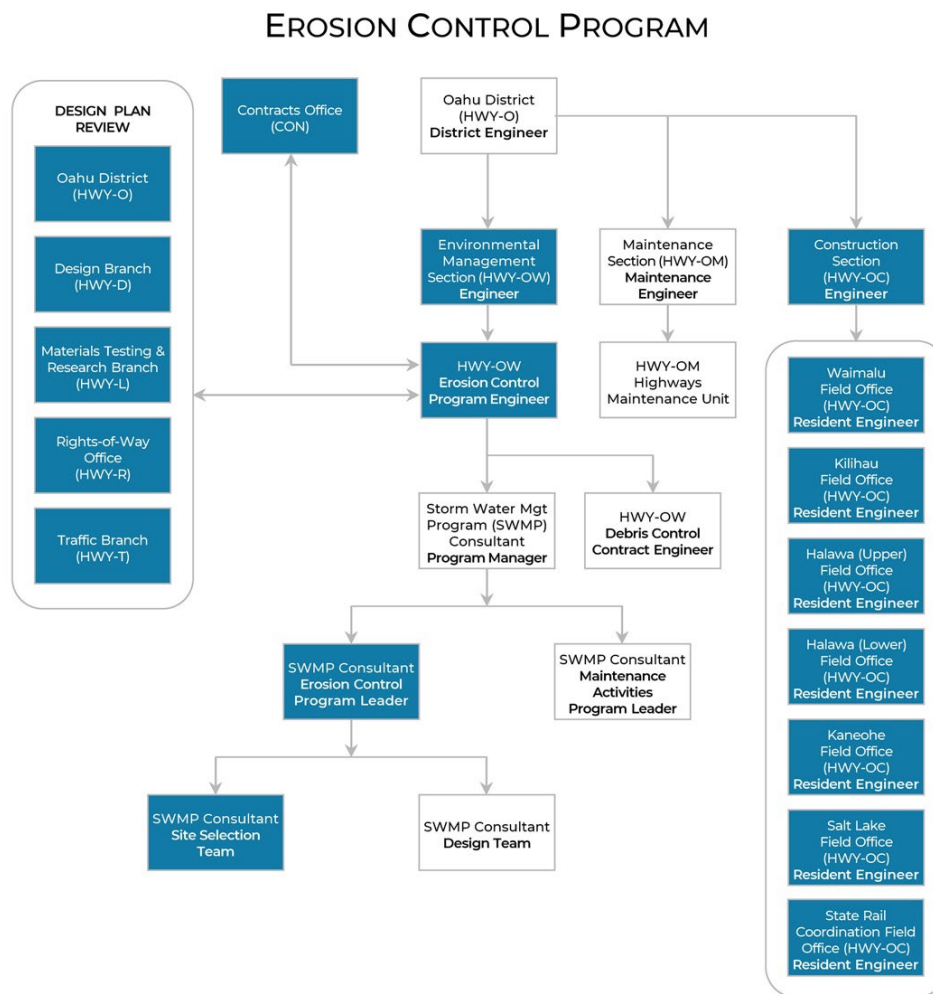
EROSION CONTROL PROGRAM

DESIGN PLAN REVIEW

Oahu District (HWY-O)

Design Branch (HWY-D)

Materials Testing & Research Branch (HWY-L)

Rights-of-Way Office (HWY-R)

Traffic Branch (HWY-T)

Contracts Office (CON)

Oahu District (HWY-O) District Engineer

Environmental Management Section (HWY-OW) Engineer

Maintenance Section (HWY-OM) Maintenance Engineer

Construction Section (HWY-OC) Engineer

HWY-OW Erosion Control Program Engineer

HWY-OM Highways Maintenance Unit

Storm Water Mgt Program (SWMP) Consultant Program Manager

HWY-OW Debris Control Contract Engineer

SWMP Consultant Erosion Control Program Leader

SWMP Consultant Maintenance Activities Program Leader

SWMP Consultant Site Selection Team

SWMP Consultant Design Team

Waimalu Field Office (HWY-OC) Resident Engineer

Kilihau Field Office (HWY-OC) Resident Engineer

Halawa (Upper) Field Office (HWY-OC) Resident Engineer

Halawa (Lower) Field Office (HWY-OC) Resident Engineer

Kaneohe Field Office (HWY-OC) Resident Engineer

Salt Lake Field Office (HWY-OC) Resident Engineer

State Rail Coordination Field Office (HWY-OC) Resident Engineer